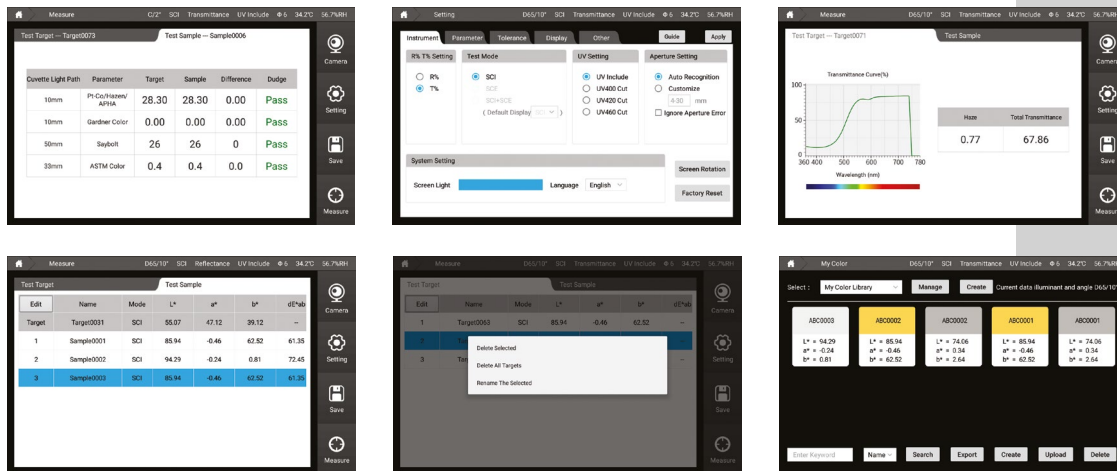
Measure C/2° SCI Transmittance UV Include Φ6 34.2℃ 56.7%RH

Test Target — Target0073
Test Sample — Sample0006

| Cuvette Light Path | Parameter | Target | Sample | Difference | Dudge |
|---|---|---|---|---|---|
| 10mm | Pt-Co/Hazen/APHA | 28.30 | 28.30 | 0.00 | Pass |
| 10mm | Gardner Color | 0.00 | 0.00 | 0.00 | Pass |
| 50mm | Saybolt | 26 | 26 | 0 | Pass |
| 33mm | ASTM Color | 0.4 | 0.4 | 0.0 | Pass |

Camera
Setting
Save
Measure

Setting D65/10° SCI Transmittance UV Include Φ6 34.2℃ 56.7%RH

Instrument Parameter Tolerance Display Other Guide Apply

R% T% Setting
R%
T%

Test Mode
SCI
SCE
SCI+SCE
( Default Display SCI )

UV Setting
UV Include
UV400 Cut
UV420 Cut
UV460 Cut

Aperture Setting
Auto Recognition
Customize
4-30 mm
Ignore Aperture Error

System Setting
Screen Light
Language English
Screen Rotation
Factory Reset

Measure D65/10° SCI Transmittance UV Include Φ6 34.2℃ 56.7%RH

Test Target — Target0071
Test Sample

Transmittance Curve(%)
100
50
0
360 400 500 600 700 780
Wavelength (nm)

| Haze | Total Transmittance |
|---|---|
| 0.77 | 67.86 |

Camera
Setting
Save
Measure

Measure D65/10° SCI Reflectance UV Include Φ6 34.2℃ 56.7%RH

Test Target
Test Sample

| Edit | Name | Mode | L* | a* | b* | dE*ab |
|---|---|---|---|---|---|---|
| Target | Target0031 | SCI | 55.07 | 47.12 | 39.12 | – |
| 1 | Sample0001 | SCI | 85.94 | -0.46 | 62.52 | 61.35 |
| 2 | Sample0002 | SCI | 94.29 | -0.24 | 0.81 | 72.45 |
| 3 | Sample0003 | SCI | 85.94 | -0.46 | 62.52 | 61.35 |

Camera
Setting
Save
Measure

Measure D65/10° SCI Transmittance UV Include Φ6 34.2℃ 56.7%RH

Test Target
Test Sample

| Edit | Name | Mode | L* | a* | b* | dE*ab |
|---|---|---|---|---|---|---|
| 1 | Target0063 | SCI | 85.94 | -0.46 | 62.52 | |
| 2 | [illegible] | | | | | |
| 3 | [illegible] | | | | | |

Delete Selected
Delete All Targets
Rename The Selected

Camera
Setting
Save
Measure

My Color D65/10° SCI Transmittance UV Include Φ6 34.2℃ 56.7%RH

Select : My Color Library Manage Create Current data illuminant and angle D65/10°

ABC0003
L* = 94.29
a* = -0.24
b* = 0.81

ABC0002
L* = 85.94
a* = -0.46
b* = 62.52

ABC0002
L* = 74.06
a* = 0.34
b* = 2.64

ABC0001
L* = 85.94
a* = -0.46
b* = 62.52

ABC0001
L* = 74.06
a* = 0.34
b* = 2.64

Enter Keyword Name Search Export Create Upload Delete